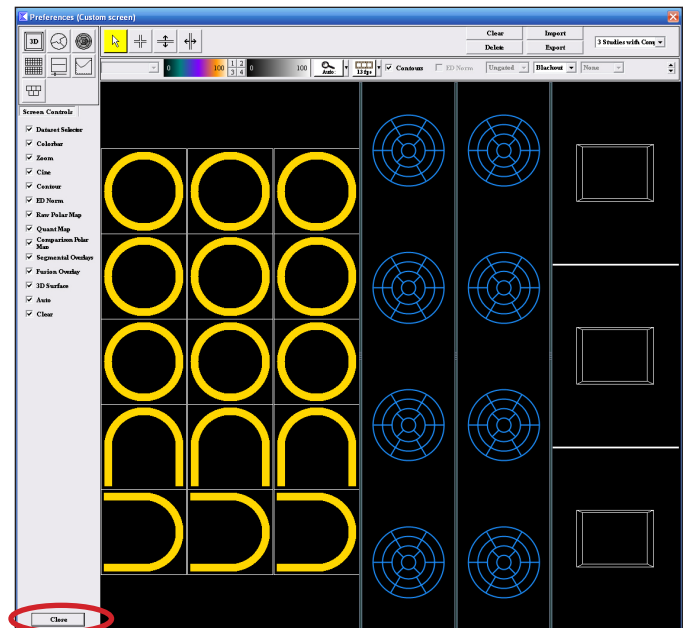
Preferences (Custom screen)

3D

Clear
Delete
Import
Export
3 Studies with Com

0
100
1 2
3 4
0
100
Auto
13 Fps
Contours
ED Norm
Ungated
Blackout
None

Screen Controls
Dataset Selector
Colorbar
Zoom
Cine
Contour
ED Norm
Raw Polar Map
Quant Map
Comparison Polar Map
Segmental Overlays
Fusion Overlay
3D Surface
Auto
Clear

Close